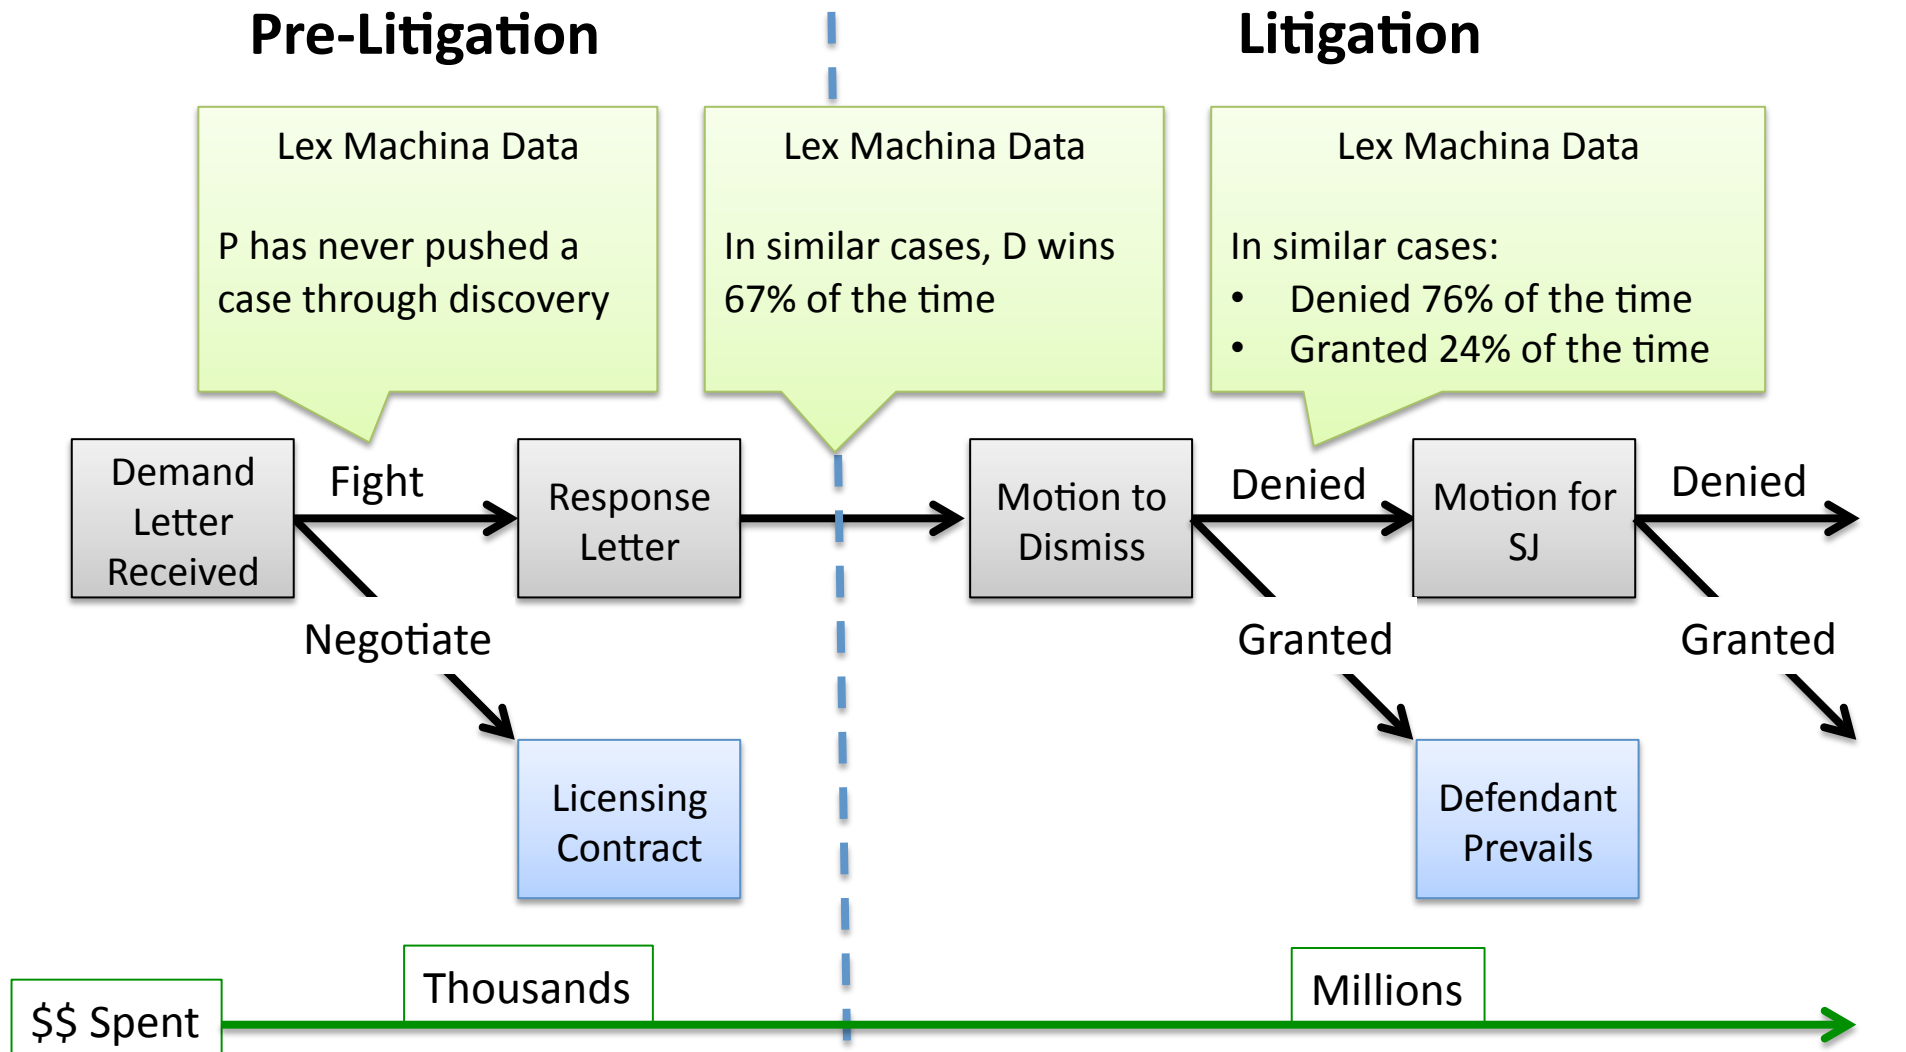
Pre-Litigation

Litigation

Lex Machina Data

P has never pushed a case through discovery

Lex Machina Data

In similar cases, D wins 67% of the time

Lex Machina Data

In similar cases:
• Denied 76% of the time
• Granted 24% of the time

Demand Letter Received

Fight

Response Letter

Motion to Dismiss

Denied

Motion for SJ

Denied

Negotiate

Granted

Granted

Licensing Contract

Defendant Prevails

$$ Spent

Thousands

Millions